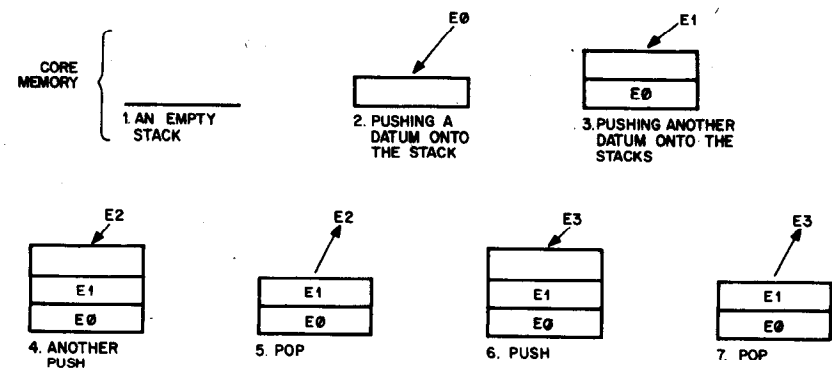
CORE MEMORY

1. AN EMPTY STACK

EØ

2. PUSHING A DATUM ONTO THE STACK

E1

EØ

3. PUSHING ANOTHER DATUM ONTO THE STACKS

E2

E1

EØ

4. ANOTHER PUSH

E2

E1

EØ

5. POP

E3

E1

EØ

6. PUSH

E3

E1

EØ

7. POP